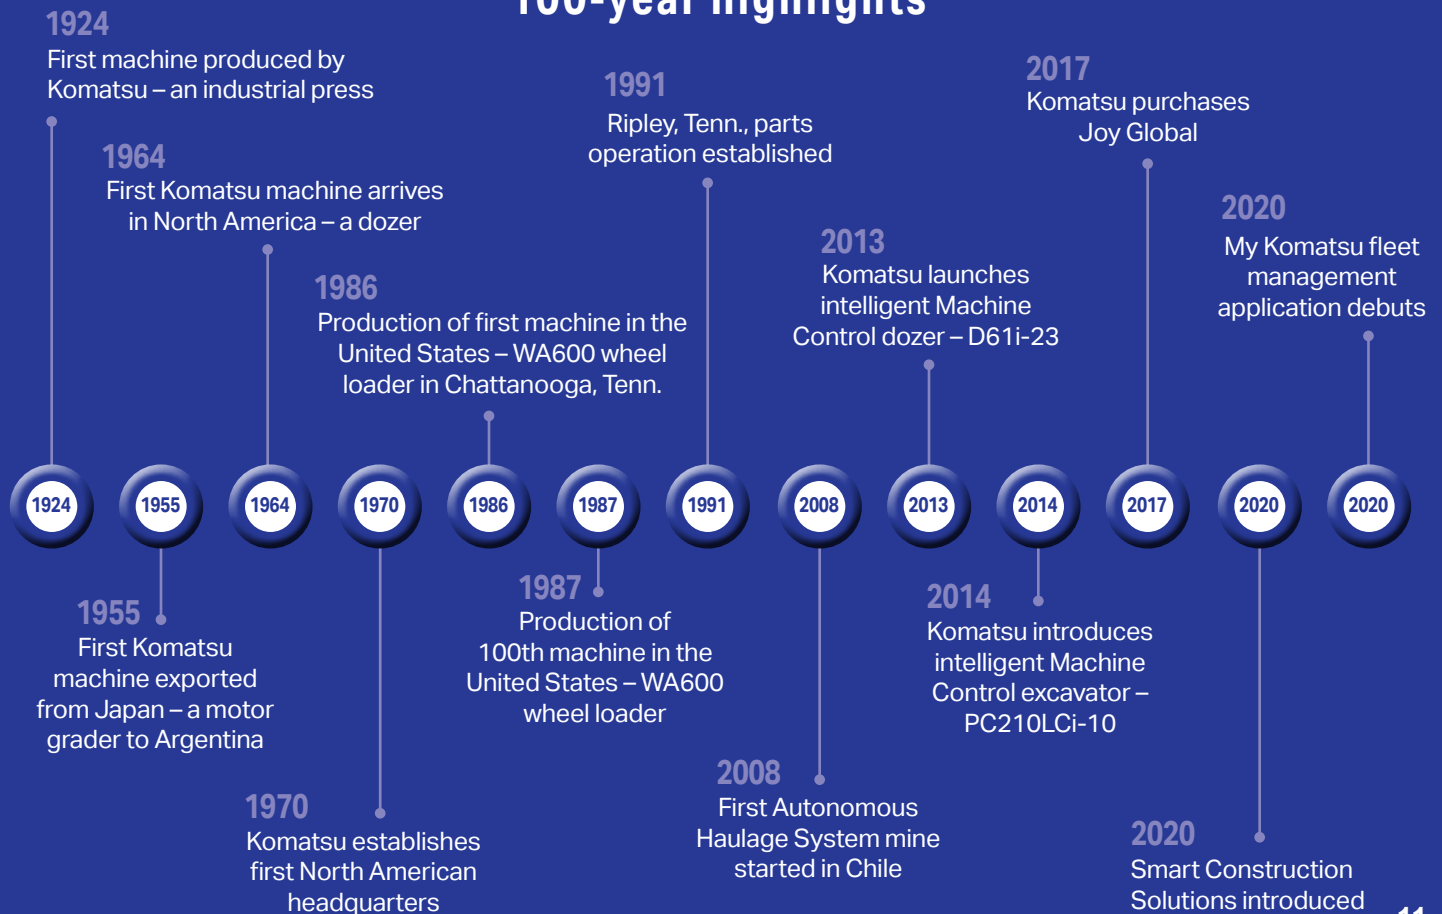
100-year highlights

1924
First machine produced by Komatsu – an industrial press

1964
First Komatsu machine arrives in North America – a dozer

1986
Production of first machine in the United States – WA600 wheel loader in Chattanooga, Tenn.

1991
Ripley, Tenn., parts operation established

2013
Komatsu launches intelligent Machine Control dozer – D61i-23

2017
Komatsu purchases Joy Global

2020
My Komatsu fleet management application debuts

1924 1955 1964 1970 1986 1987 1991 2008 2013 2014 2017 2020 2020

1955
First Komatsu machine exported from Japan – a motor grader to Argentina

1970
Komatsu establishes first North American headquarters

1987
Production of 100th machine in the United States – WA600 wheel loader

2008
First Autonomous Haulage System mine started in Chile

2014
Komatsu introduces intelligent Machine Control excavator – PC210LCi-10

2020
Smart Construction Solutions introduced

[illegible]